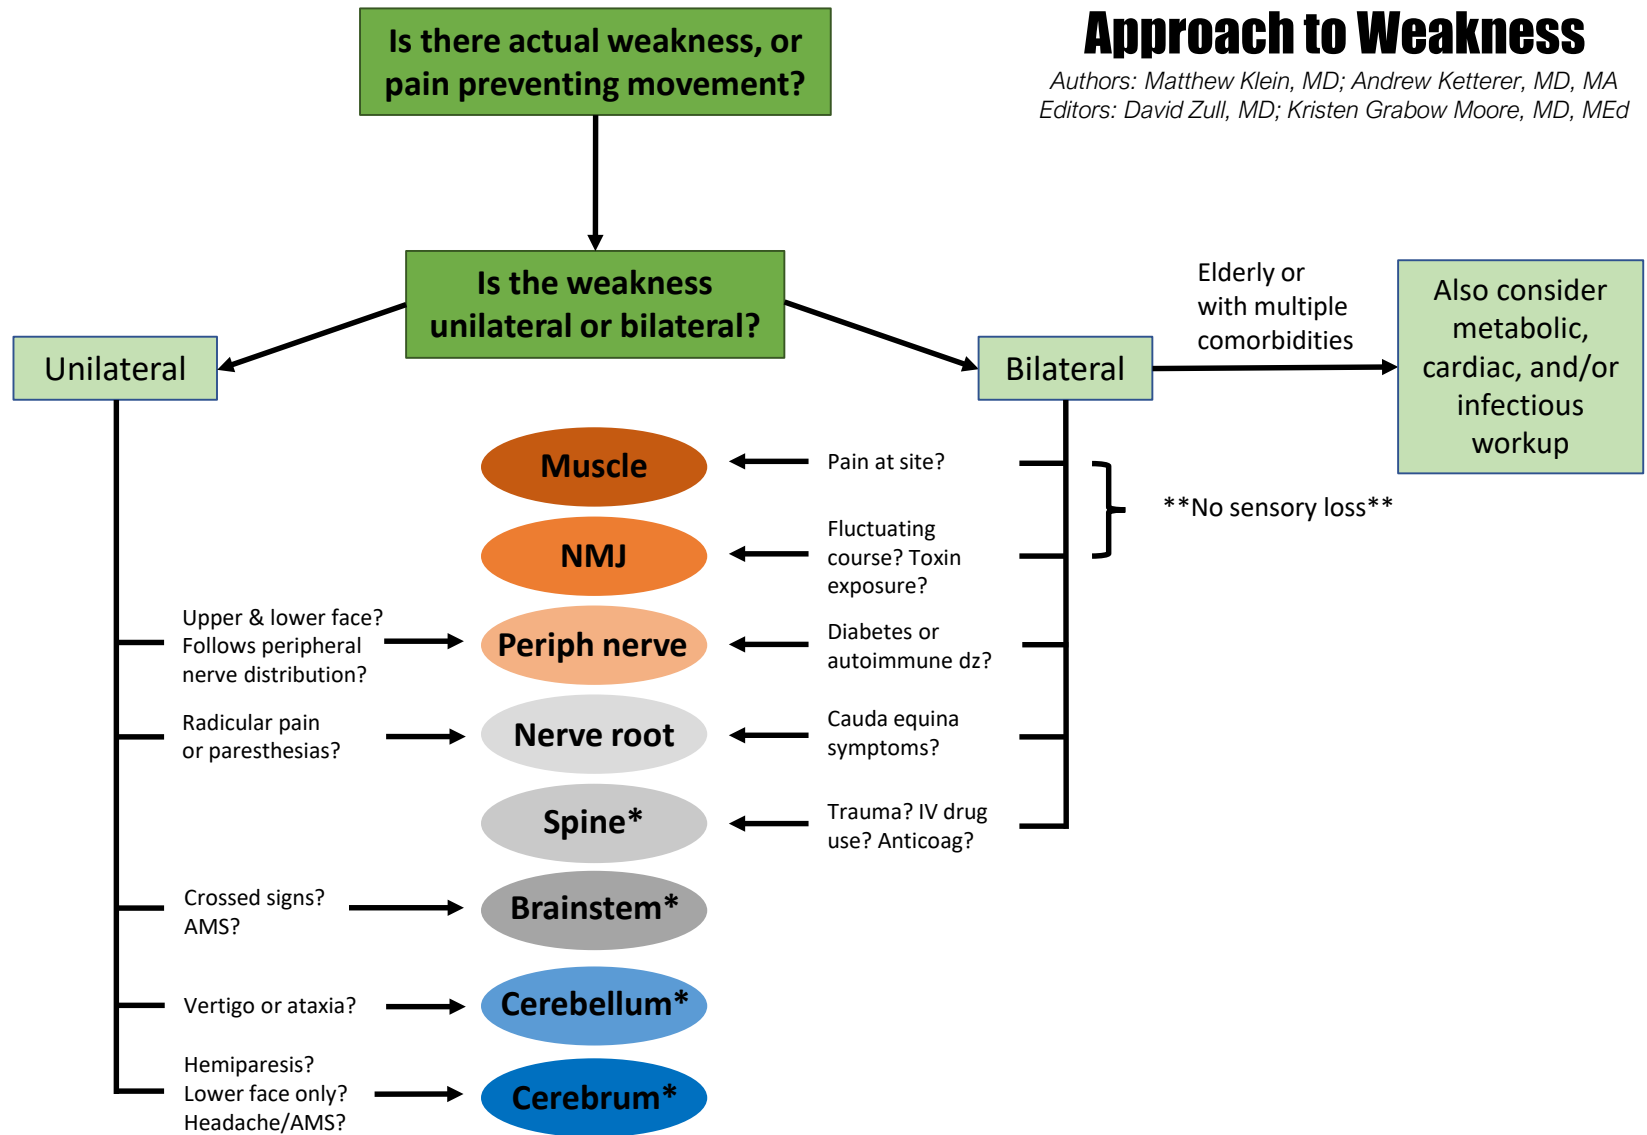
Approach to Weakness

Authors: Matthew Klein, MD; Andrew Ketterer, MD, MA
Editors: David Zull, MD; Kristen Grabow Moore, MD, MEd

Is there actual weakness, or pain preventing movement?

Is the weakness unilateral or bilateral?

Unilateral

Bilateral

Elderly or with multiple comorbidities

Also consider metabolic, cardiac, and/or infectious workup

Muscle

Pain at site?

**No sensory loss**

NMJ

Fluctuating course? Toxin exposure?

Upper & lower face? Follows peripheral nerve distribution?

Periph nerve

Diabetes or autoimmune dz?

Radicular pain or paresthesias?

Nerve root

Cauda equina symptoms?

Spine*

Trauma? IV drug use? Anticoag?

Crossed signs? AMS?

Brainstem*

Vertigo or ataxia?

Cerebellum*

Hemiparesis? Lower face only? Headache/AMS?

Cerebrum*